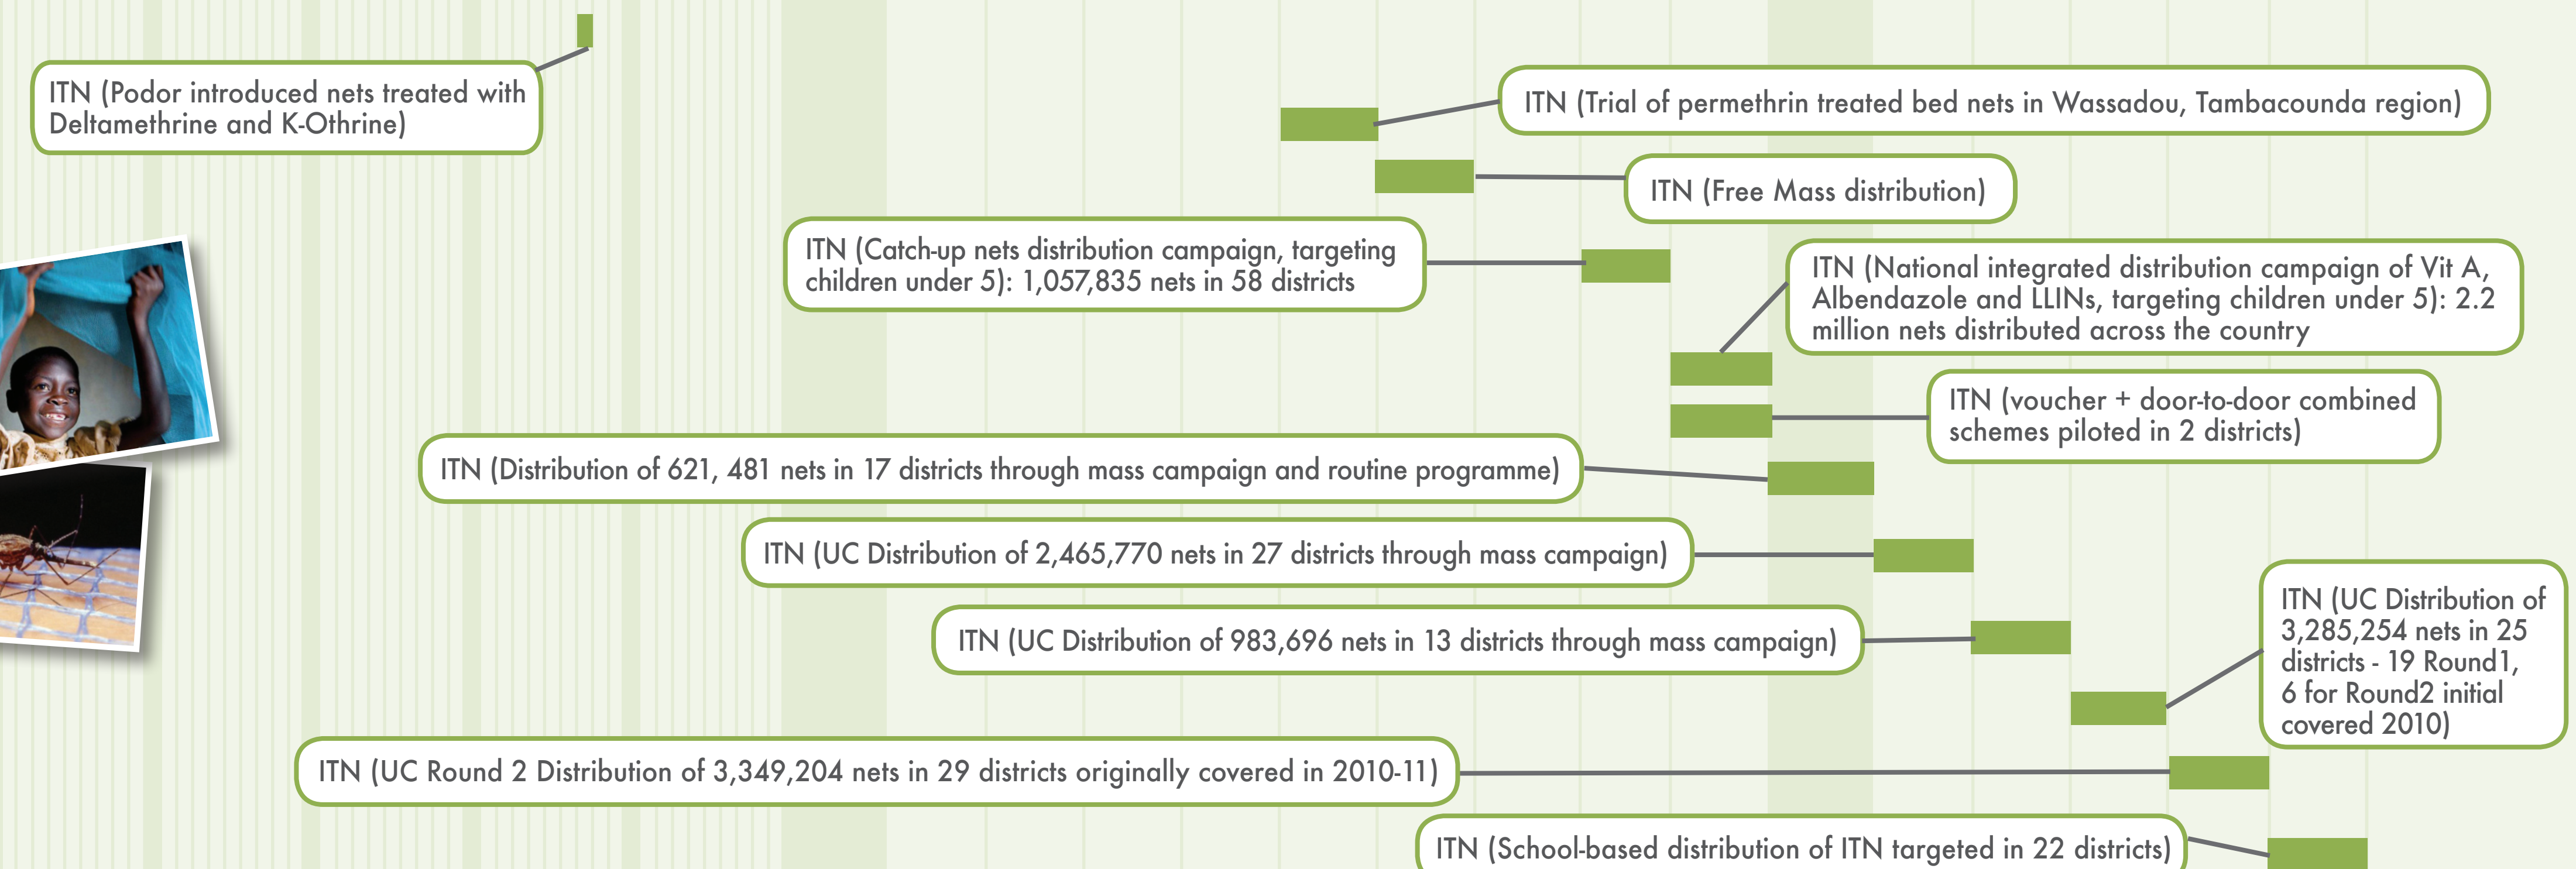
ITN (Podor introduced nets treated with Deltamethrine and K-Othrine)

ITN (Trial of permethrin treated bed nets in Wassadou, Tambacounda region)

ITN (Free Mass distribution)

ITN (Catch-up nets distribution campaign, targeting children under 5): 1,057,835 nets in 58 districts

ITN (National integrated distribution campaign of Vit A, Albendazole and LLINs, targeting children under 5): 2.2 million nets distributed across the country

ITN (voucher + door-to-door combined schemes piloted in 2 districts)

ITN (Distribution of 621, 481 nets in 17 districts through mass campaign and routine programme)

ITN (UC Distribution of 2,465,770 nets in 27 districts through mass campaign)

ITN (UC Distribution of 983,696 nets in 13 districts through mass campaign)

ITN (UC Distribution of 3,285,254 nets in 25 districts - 19 Round1, 6 for Round2 initial covered 2010)

ITN (UC Round 2 Distribution of 3,349,204 nets in 29 districts originally covered in 2010-11)

ITN (School-based distribution of ITN targeted in 22 districts)